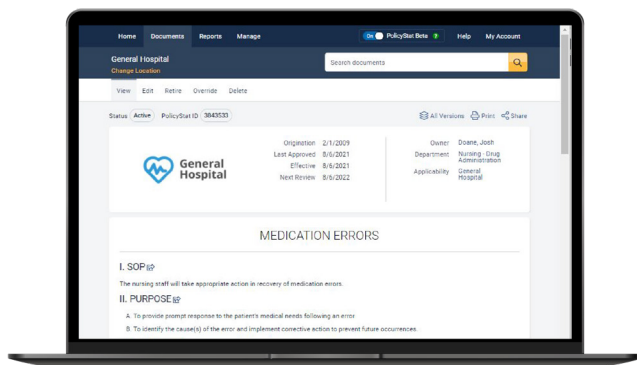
Home Documents Reports Manage

On PolicyStat Beta ?

Help My Account

General Hospital
Change Location

Search documents

View Edit Retire Override Delete

Status Active PolicyStat ID 3843533

All Versions Print Share

General Hospital

| | |
|---|---|
| Origination | 2/1/2009 |
| Last Approved | 8/6/2021 |
| Effective | 8/6/2021 |
| Next Review | 8/6/2022 |

| | |
|---|---|
| Owner | Doane, Josh |
| Department | Nursing - Drug Administration |
| Applicability | General Hospital |

MEDICATION ERRORS

I. SOP

The nursing staff will take appropriate action in recovery of medication errors.

II. PURPOSE

A. To provide prompt response to the patient's medical needs following an error.

B. To identify the cause(s) of the error and implement corrective action to prevent future occurrences.